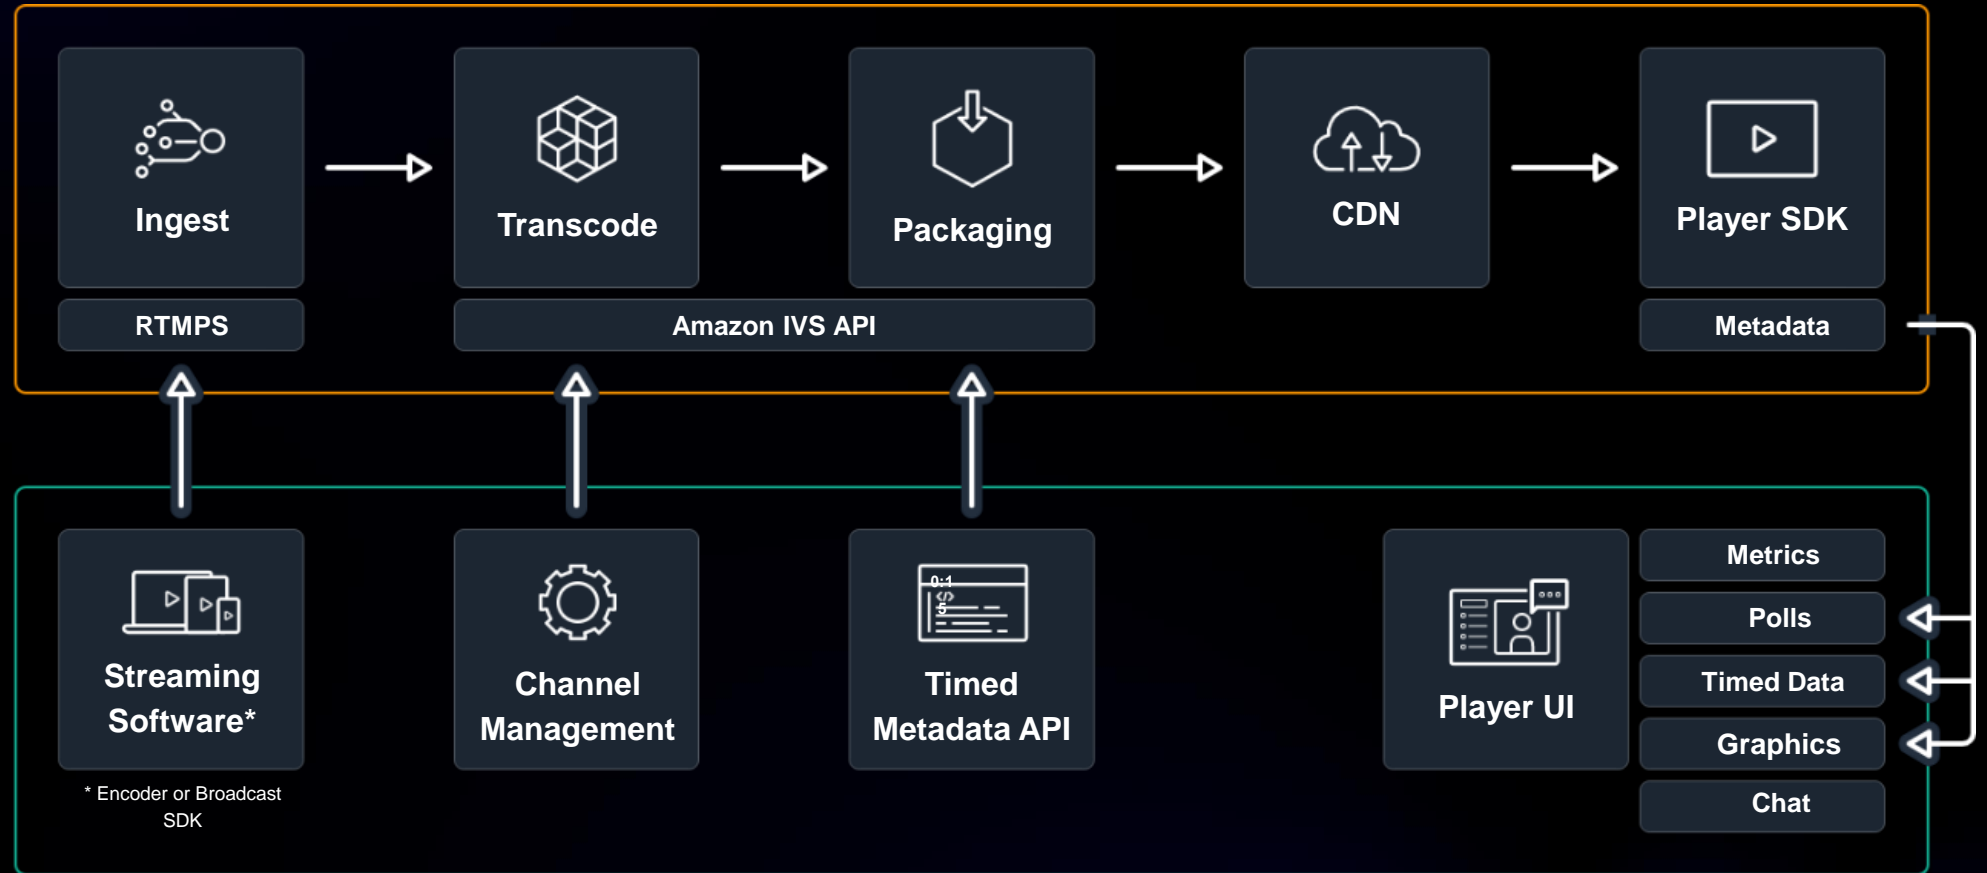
Ingest

Transcode

Packaging

CDN

Player SDK

RTMPS

Amazon IVS API

Metadata

Streaming Software*

* Encoder or Broadcast SDK

Channel Management

0:1
</>
$

Timed Metadata API

Player UI

Metrics

Polls

Timed Data

Graphics

Chat